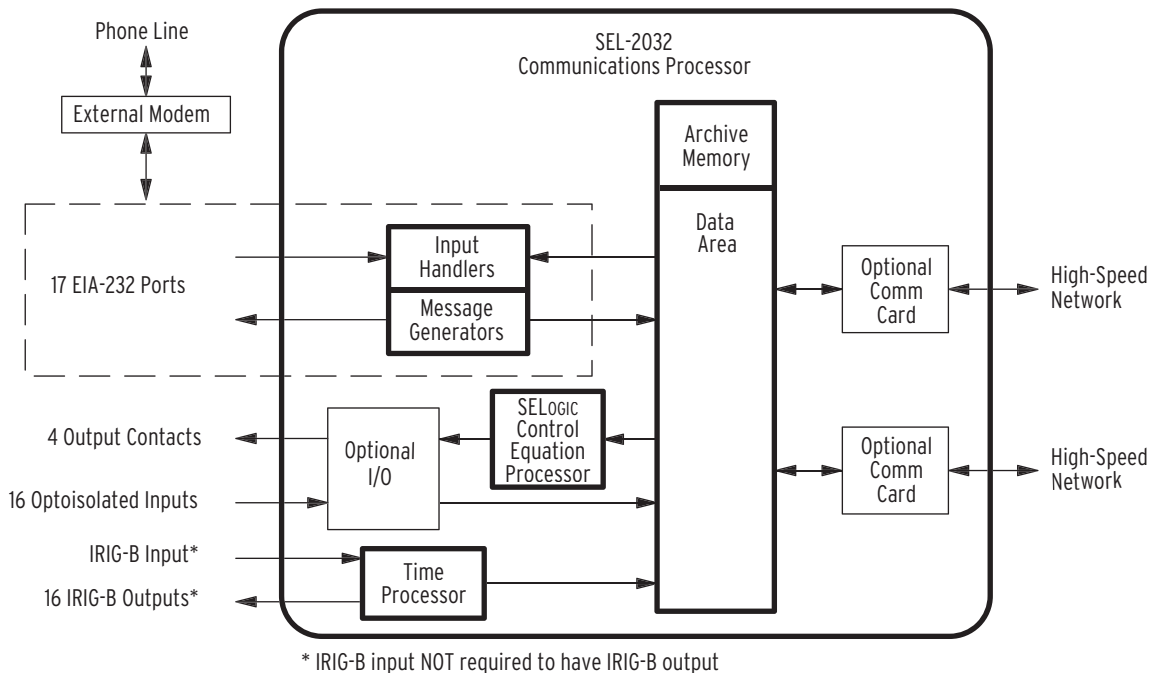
Phone Line

External Modem

SEL-2032
Communications Processor

Archive Memory

Data Area

17 EIA-232 Ports

Input Handlers

Message Generators

Optional Comm Card

High-Speed Network

SELOGIC Control Equation Processor

4 Output Contacts

Optional I/O

16 Optoisolated Inputs

Optional Comm Card

High-Speed Network

IRIG-B Input*

16 IRIG-B Outputs*

Time Processor

* IRIG-B input NOT required to have IRIG-B output